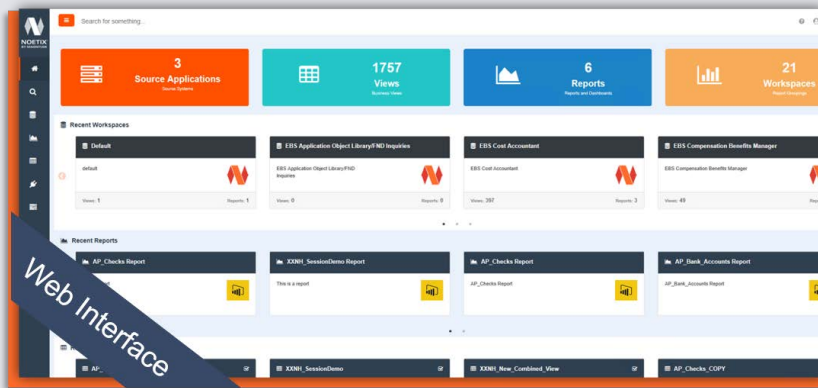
NOETIX
BY MAGNITUDE

Search for something...

3
Source Applications
Source Systems

1757
Views
Business Views

6
Reports
Reports and Dashboards

21
Workspaces
Report Groupings

Recent Workspaces

Default
default
Views: 1
Reports: 1

EBS Application Object Library/FND Inquiries
EBS Application Object Library/FND Inquiries
Views: 0
Reports: 0

EBS Cost Accountant
EBS Cost Accountant
Views: 397
Reports: 3

EBS Compensation Benefits Manager
EBS Compensation Benefits Manager
Views: 49
Rep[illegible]

Recent Reports

AP_Checks Report
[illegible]

XXNH_SessionDemo Report
This is a report

AP_Checks Report
AP_Checks Report

AP_Bank_Accounts Report
AP_Bank_Accounts Report

AP_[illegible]

XXNH_SessionDemo

XXNH_New_Combined_View

AP_Checks_COPY

Web Interface